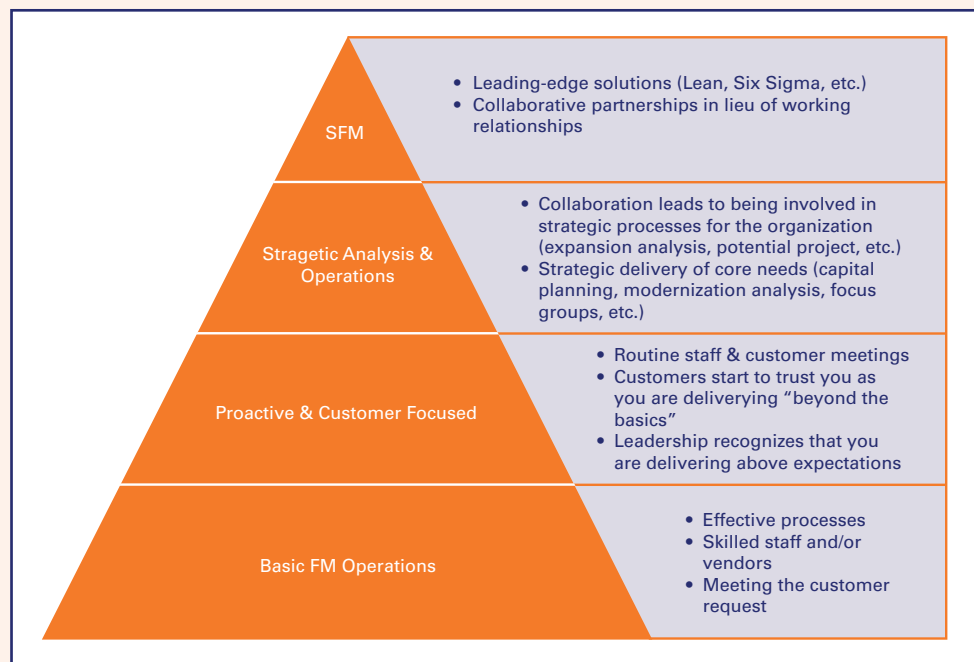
SFM

• Leading-edge solutions (Lean, Six Sigma, etc.)
• Collaborative partnerships in lieu of working relationships

Stragetic Analysis & Operations

• Collaboration leads to being involved in strategic processes for the organization (expansion analysis, potential project, etc.)
• Strategic delivery of core needs (capital planning, modernization analysis, focus groups, etc.)

Proactive & Customer Focused

• Routine staff & customer meetings
• Customers start to trust you as you are deliverying "beyond the basics"
• Leadership recognizes that you are delivering above expectations

Basic FM Operations

• Effective processes
• Skilled staff and/or vendors
• Meeting the customer request